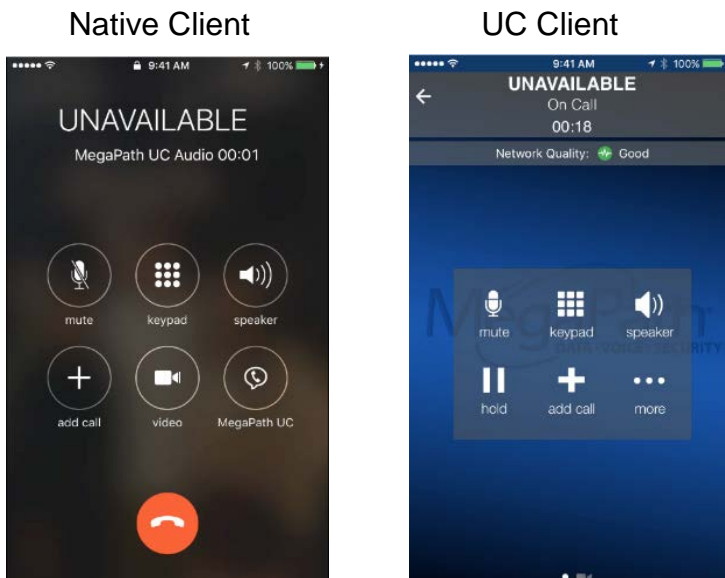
Native Client

UC Client

9:41 AM 100%

UNAVAILABLE

MegaPath UC Audio 00:01

mute keypad speaker

add call video MegaPath UC

9:41 AM 100%

UNAVAILABLE

On Call

00:18

Network Quality: Good

mute keypad speaker

hold add call more